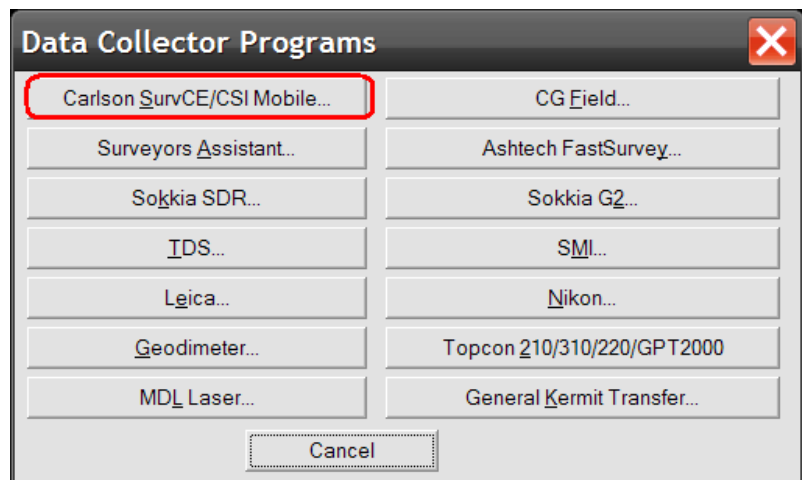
Data Collector Programs

Carlson SurvCE/CSI Mobile...
CG Field...
Surveyors Assistant...
Ashtech FastSurvey...
Sokkia SDR...
Sokkia G2...
TDS...
SMI...
Leica...
Nikon...
Geodimeter...
Topcon 210/310/220/GPT2000
MDL Laser...
General Kermit Transfer...
Cancel